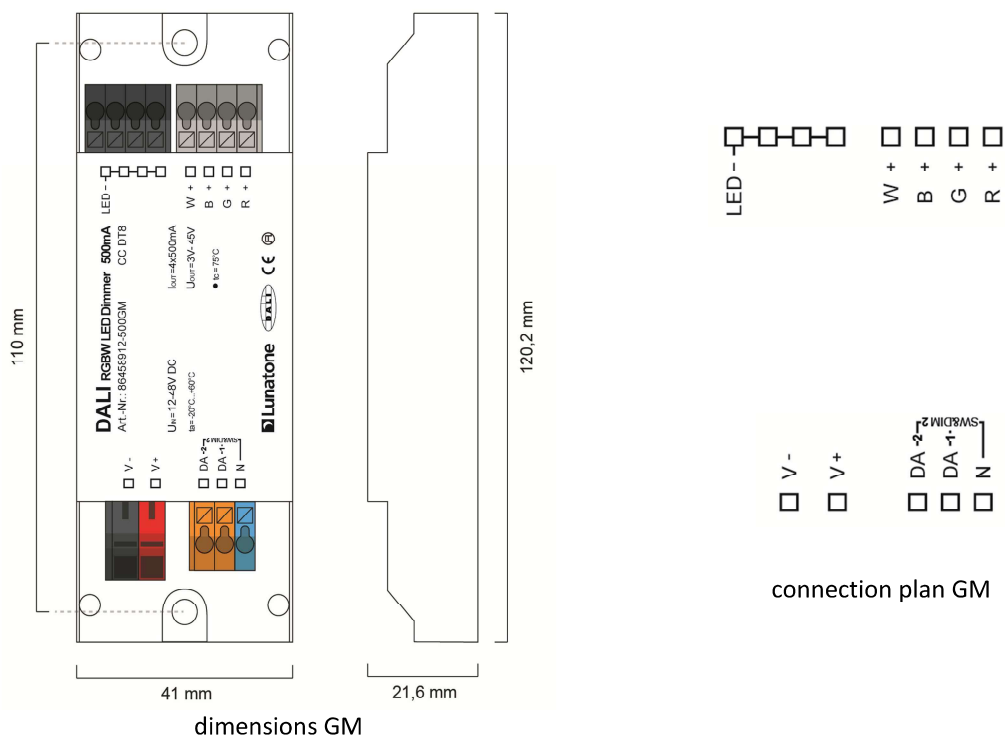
LED -
W +
B +
G +
R +

DALI RGBW LED Dimmer 500mA
Art.-Nr.: 86458912-500GM
CC DT8

$I_{OUT}$=4x500mA
$U_{OUT}$=3V-45V
tc=75°C

$U_N$=12-48V DC
ta=-20°C...+60°C

Lunatone

V -
V +
DA -2
DA -1
N
SW&DIM 2

110 mm
120,2 mm
41 mm
21,6 mm
dimensions GM

LED -
W +
B +
G +
R +

V -
V +
DA -2
DA -1
N
SW&DIM 2

connection plan GM